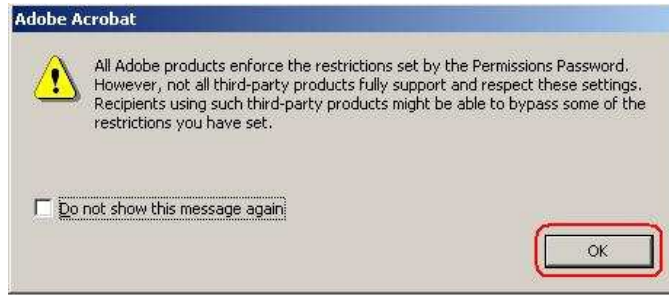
Adobe Acrobat

All Adobe products enforce the restrictions set by the Permissions Password. However, not all third-party products fully support and respect these settings. Recipients using such third-party products might be able to bypass some of the restrictions you have set.

Do not show this message again

OK